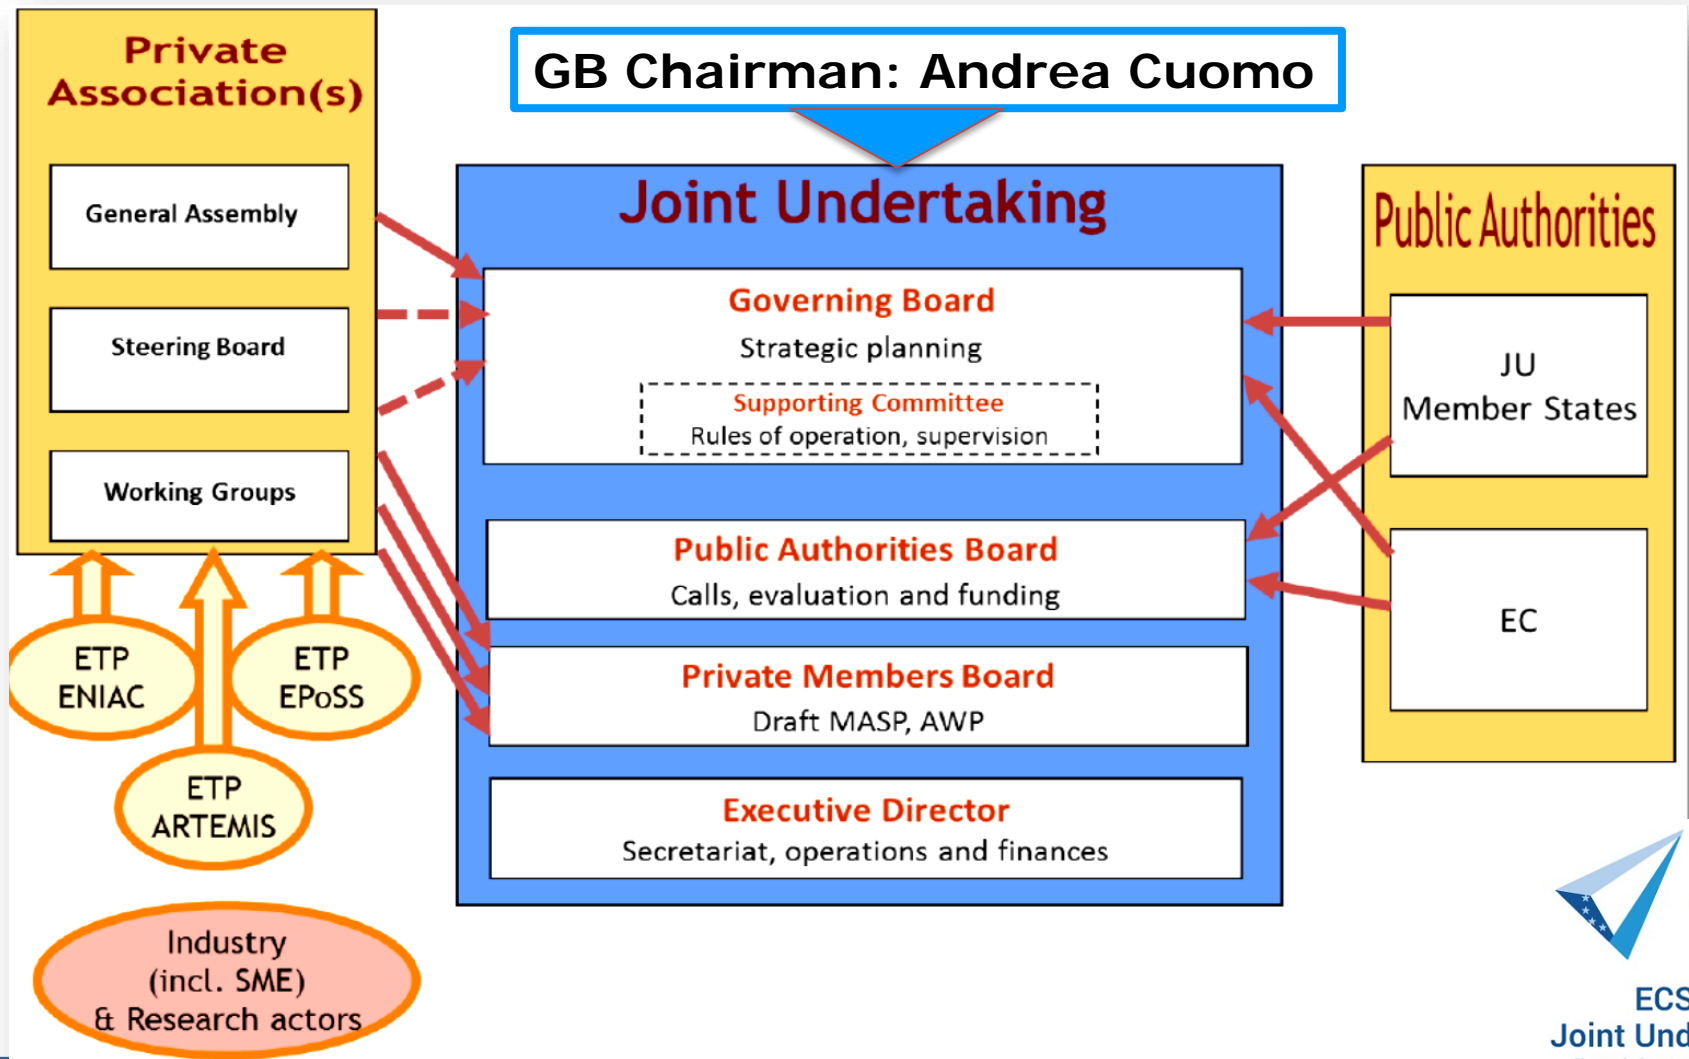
Private Association(s)

General Assembly

Steering Board

Working Groups

ETP ENIAC

ETP EPoSS

ETP ARTEMIS

Industry (incl. SME) & Research actors

GB Chairman: Andrea Cuomo

Joint Undertaking

Governing Board
Strategic planning
Supporting Committee
Rules of operation, supervision

Public Authorities Board
Calls, evaluation and funding

Private Members Board
Draft MASP, AWP

Executive Director
Secretariat, operations and finances

Public Authorities

JU Member States

EC

ECS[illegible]
Joint Und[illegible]